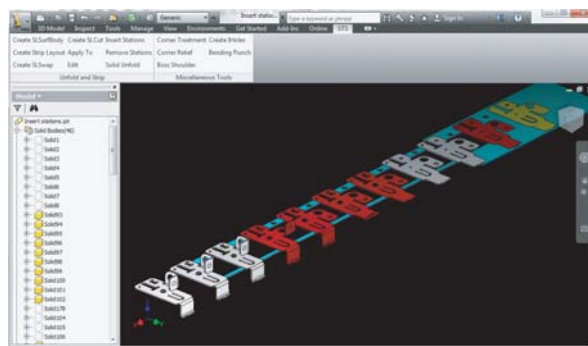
Generic
Insert statio...
Type a keyword or phrase
Sign In
3D Model Inspect Tools Manage View Environments Get Started Add-Ins Online SFE
Create SLSurfBody Create SLCut Insert Stations Corner Treatment Create Bridge
Create Strip Layout Apply To Remove Stations Corner Relief Bending Punch
Create SLSwap Edit Solid Unfold Boss Shoulder
Unfold and Strip
Miscellaneous Tools
Model
Insert stations.ipt
Solid Bodies(96)
Solid1
Solid2
Solid3
Solid4
Solid5
Solid6
Solid7
Solid8
Solid93
Solid94
Solid95
Solid96
Solid97
Solid98
Solid99
Solid100
Solid101
Solid102
Solid178
Solid104
Solid105
Solid106